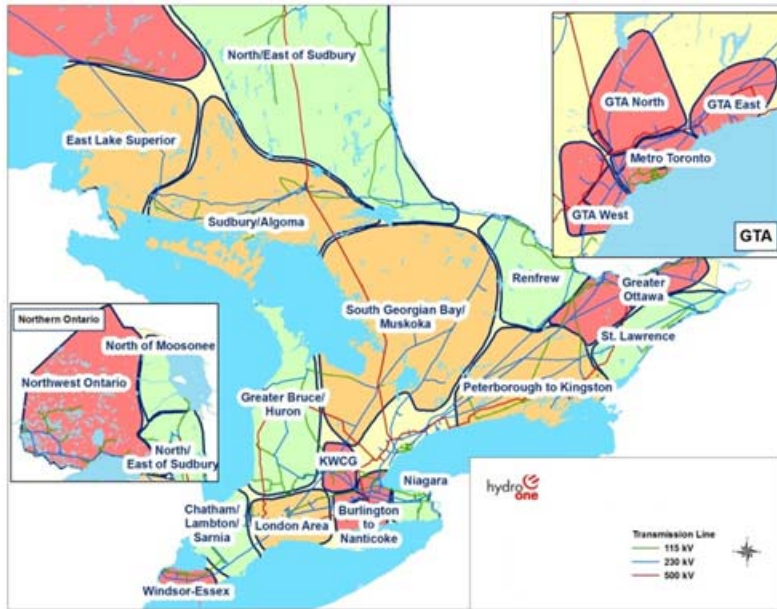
North/East of Sudbury

East Lake Superior

Sudbury/Algoma

GTA North

GTA East

Metro Toronto

GTA West

GTA

Renfrew

Greater Ottawa

St. Lawrence

South Georgian Bay/ Muskoka

Northern Ontario

North of Moosonee

Northwest Ontario

North/ East of Sudbury

Peterborough to Kingston

Greater Bruce/ Huron

KWCG

Niagara

Chatham/ Lambton/ Sarnia

London Area

Burlington to Nanticoke

Windsor-Essex

hydro one

Transmission Line

115 kV

230 kV

500 kV